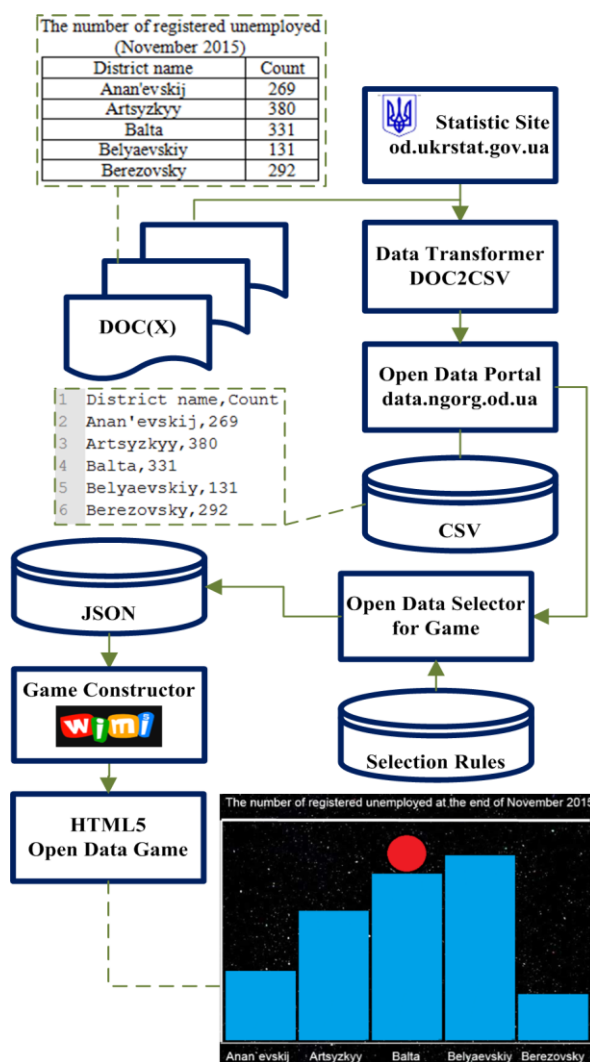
The number of registered unemployed (November 2015)

| District name | Count |
|---|---|
| Anan'evskij | 269 |
| Artsyzkyy | 380 |
| Balta | 331 |
| Belyaevskiy | 131 |
| Berezovsky | 292 |

Statistic Site
od.ukrstat.gov.ua

Data Transformer
DOC2CSV

DOC(X)

Open Data Portal
data.ngorg.od.ua

1 District name,Count
2 Anan'evskij,269
3 Artsyzkyy,380
4 Balta,331
5 Belyaevskiy,131
6 Berezovsky,292

CSV

JSON

Open Data Selector
for Game

Game Constructor

wimi

Selection Rules

HTML5
Open Data Game

The number of registered unemployed at the end of November 2015

Anan`evskij Artsyzkyy Balta Belyaevskiy Berezovsky